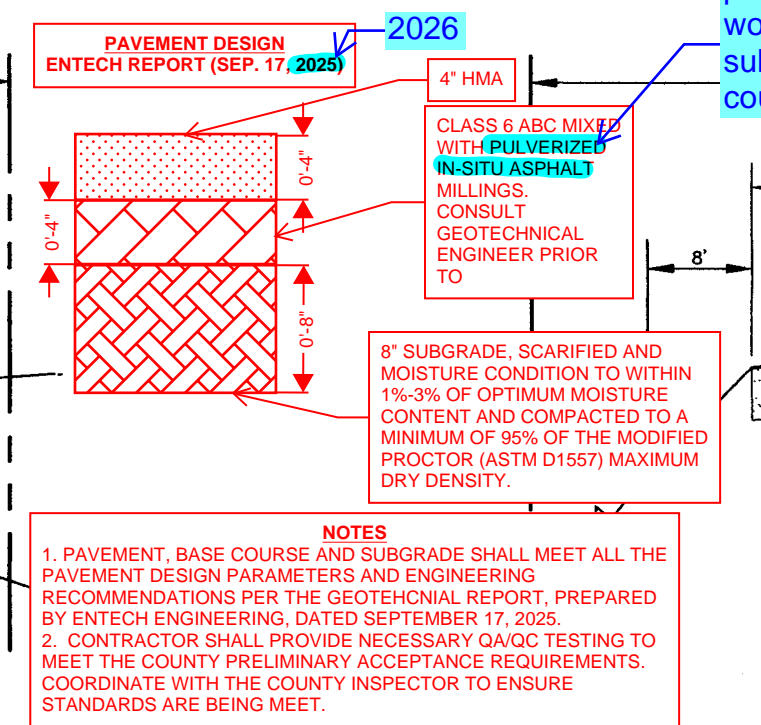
PAVEMENT DESIGN
ENTECH REPORT (SEP. 17, 2025)

2026

wo
sul
cou

4" HMA

0'-4"

0'-4"

0'-8"

CLASS 6 ABC MIXED WITH PULVERIZED IN-SITU ASPHALT MILLINGS. CONSULT GEOTECHNICAL ENGINEER PRIOR TO

8'

8" SUBGRADE, SCARIFIED AND MOISTURE CONDITION TO WITHIN 1%-3% OF OPTIMUM MOISTURE CONTENT AND COMPACTED TO A MINIMUM OF 95% OF THE MODIFIED PROCTOR (ASTM D1557) MAXIMUM DRY DENSITY.

NOTES
1. PAVEMENT, BASE COURSE AND SUBGRADE SHALL MEET ALL THE PAVEMENT DESIGN PARAMETERS AND ENGINEERING RECOMMENDATIONS PER THE GEOTEHCNIAL REPORT, PREPARED BY ENTECH ENGINEERING, DATED SEPTEMBER 17, 2025.
2. CONTRACTOR SHALL PROVIDE NECESSARY QA/QC TESTING TO MEET THE COUNTY PRELIMINARY ACCEPTANCE REQUIREMENTS. COORDINATE WITH THE COUNTY INSPECTOR TO ENSURE STANDARDS ARE BEING MEET.